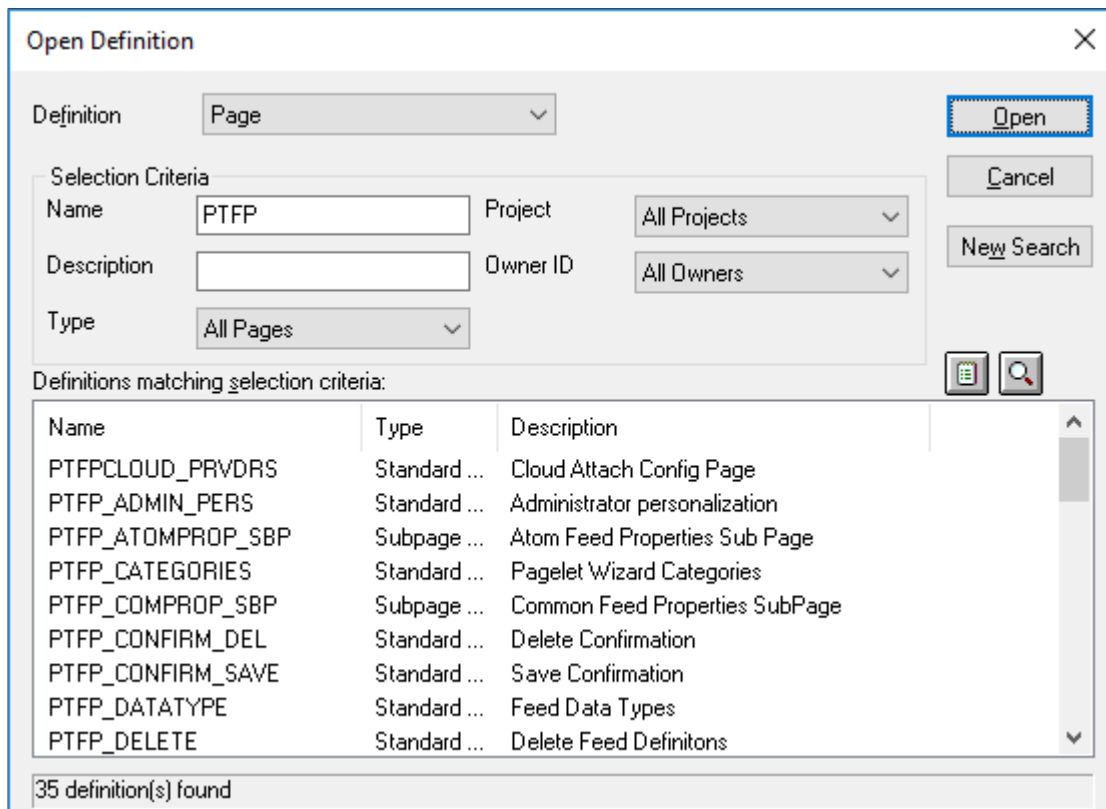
Open Definition

Definition Page

Open
Cancel
New Search

Selection Criteria
Name PTFP
Project All Projects
Description
Owner ID All Owners
Type All Pages

Definitions matching selection criteria:

| Name | Type | Description |
|---|---|---|
| PTFPCLOUD_PRVDRS | Standard ... | Cloud Attach Config Page |
| PTFP_ADMIN_PERS | Standard ... | Administrator personalization |
| PTFP_ATOMPROP_SBP | Subpage ... | Atom Feed Properties Sub Page |
| PTFP_CATEGORIES | Standard ... | Pagelet Wizard Categories |
| PTFP_COMPROP_SBP | Subpage ... | Common Feed Properties SubPage |
| PTFP_CONFIRM_DEL | Standard ... | Delete Confirmation |
| PTFP_CONFIRM_SAVE | Standard ... | Save Confirmation |
| PTFP_DATATYPE | Standard ... | Feed Data Types |
| PTFP_DELETE | Standard ... | Delete Feed Definitons |

35 definition(s) found